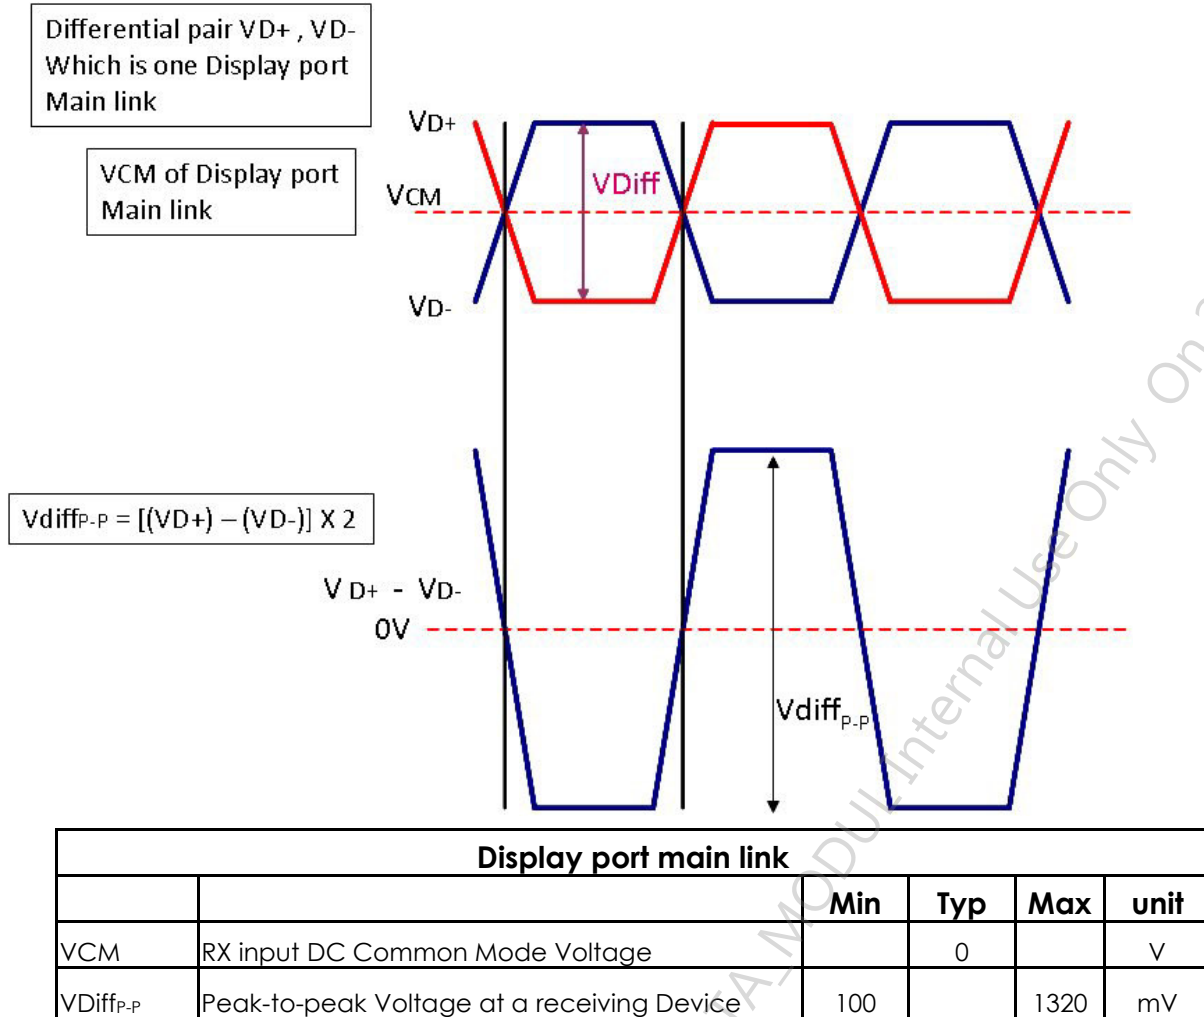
Differential pair VD+ , VD-
Which is one Display port Main link

VCM of Display port Main link

VD+

VCM

VDiff

VD-

Vdiff$_{P-P}$ = [(VD+) – (VD-)] X 2

V D+ - VD-

0V

Vdiff$_{P-P}$

| Display port main link | | | | | |
|---|---|---|---|---|---|
| | | Min | Typ | Max | unit |
| VCM | RX input DC Common Mode Voltage | | 0 | | V |
| VDiff$_{P-P}$ | Peak-to-peak Voltage at a receiving Device | 100 | | 1320 | mV |

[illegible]A_MODULE Internal Use Only On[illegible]